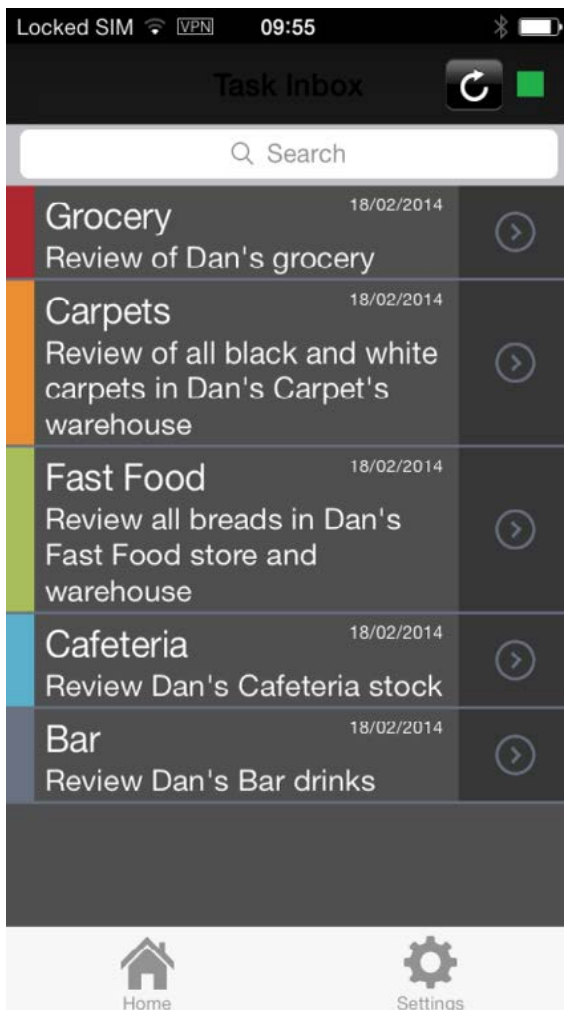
Locked SIM VPN 09:55

Task Inbox

Search

Grocery 18/02/2014
Review of Dan's grocery

Carpets 18/02/2014
Review of all black and white carpets in Dan's Carpet's warehouse

Fast Food 18/02/2014
Review all breads in Dan's Fast Food store and warehouse

Cafeteria 18/02/2014
Review Dan's Cafeteria stock

Bar 18/02/2014
Review Dan's Bar drinks

Home

Settings